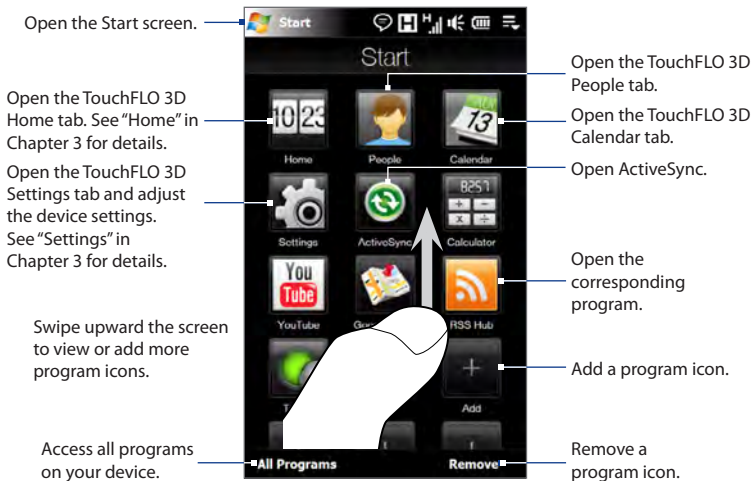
Open the Start screen.

Open the TouchFLO 3D Home tab. See "Home" in Chapter 3 for details.

Open the TouchFLO 3D Settings tab and adjust the device settings. See "Settings" in Chapter 3 for details.

Swipe upward the screen to view or add more program icons.

Access all programs on your device.

Start

Start

10 23

Home

People

13

Calendar

Settings

ActiveSync

8257

+ −

x ÷

Calculator

You Tube

YouTube

Goo

RSS Hub

+

Add

All Programs

Remove

Open the TouchFLO 3D People tab.

Open the TouchFLO 3D Calendar tab.

Open ActiveSync.

Open the corresponding program.

Add a program icon.

Remove a program icon.